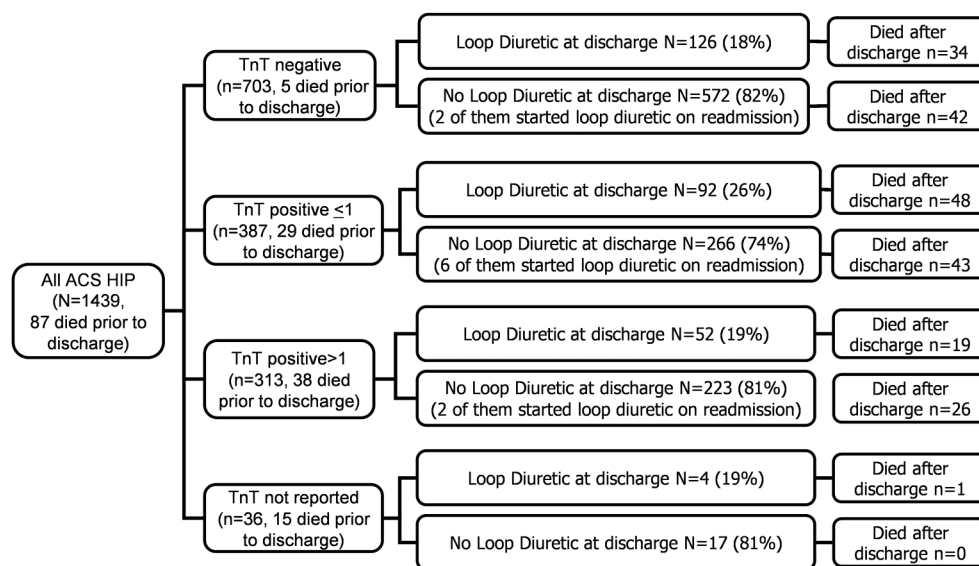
All ACS HIP (N=1439, 87 died prior to discharge)

TnT negative (n=703, 5 died prior to discharge)

Loop Diuretic at discharge N=126 (18%)

Died after discharge n=34

No Loop Diuretic at discharge N=572 (82%) (2 of them started loop diuretic on readmission)

Died after discharge n=42

TnT positive $\leq 1$ (n=387, 29 died prior to discharge)

Loop Diuretic at discharge N=92 (26%)

Died after discharge n=48

No Loop Diuretic at discharge N=266 (74%) (6 of them started loop diuretic on readmission)

Died after discharge n=43

TnT positive>1 (n=313, 38 died prior to discharge)

Loop Diuretic at discharge N=52 (19%)

Died after discharge n=19

No Loop Diuretic at discharge N=223 (81%) (2 of them started loop diuretic on readmission)

Died after discharge n=26

TnT not reported (n=36, 15 died prior to discharge)

Loop Diuretic at discharge N=4 (19%)

Died after discharge n=1

No Loop Diuretic at discharge N=17 (81%)

Died after discharge n=0